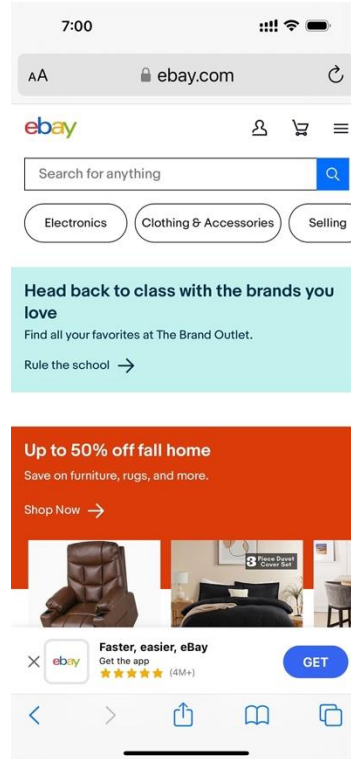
7:00

AA ebay.com

ebay

Search for anything

Electronics
Clothing & Accessories
Selling

Head back to class with the brands you love
Find all your favorites at The Brand Outlet.

Rule the school →

Up to 50% off fall home
Save on furniture, rugs, and more.

Shop Now →

3 Piece Duvet Cover Set

ebay
Faster, easier, eBay
Get the app
★★★★★ (4M+)
GET